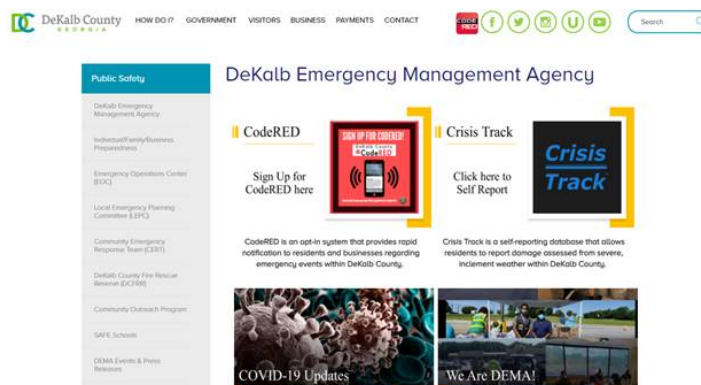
DC DeKalb County GEORGIA

HOW DO I? GOVERNMENT VISITORS BUSINESS PAYMENTS CONTACT

CODE RED

Search

Public Safety

DeKalb Emergency Management Agency

Individual/Family/Business Preparedness

Emergency Operations Center (EOC)

Local Emergency Planning Committee (LEPC)

Community Emergency Response Team (CERT)

DeKalb County Fire Rescue Reserve (DCFRR)

Community Outreach Program

SAFE Schools

DEMA Events & Press Releases

DeKalb Emergency Management Agency

CodeRED

Sign Up for CodeRED here

SIGN UP FOR CODERED!

DeKalb County CodeRED

CodeRED is an opt-in system that provides rapid notification to residents and businesses regarding emergency events within DeKalb County.

Crisis Track

Click here to Self Report

Crisis Track

Crisis Track is a self-reporting database that allows residents to report damage assessed from severe, inclement weather within DeKalb County.

COVID-19 Updates

We Are DEMA!